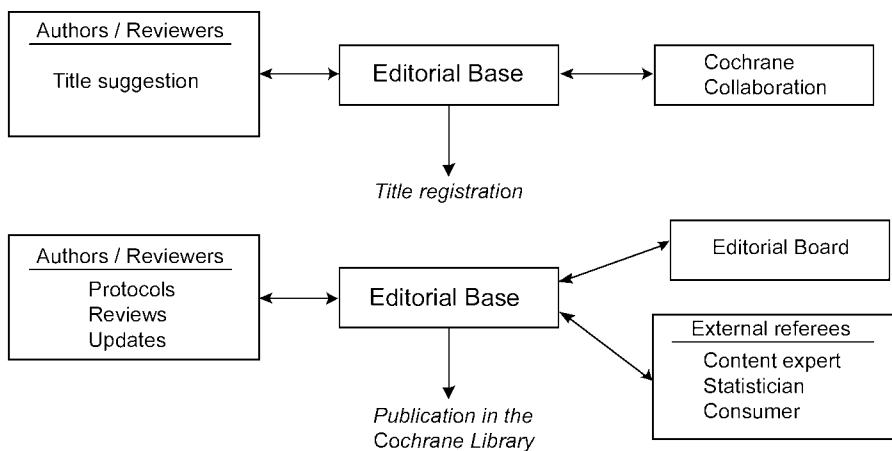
Authors / Reviewers

Title suggestion

Editorial Base

Cochrane Collaboration

Title registration

Authors / Reviewers

Protocols
Reviews
Updates

Editorial Base

Editorial Board

External referees

Content expert
Statistician
Consumer

Publication in the Cochrane Library